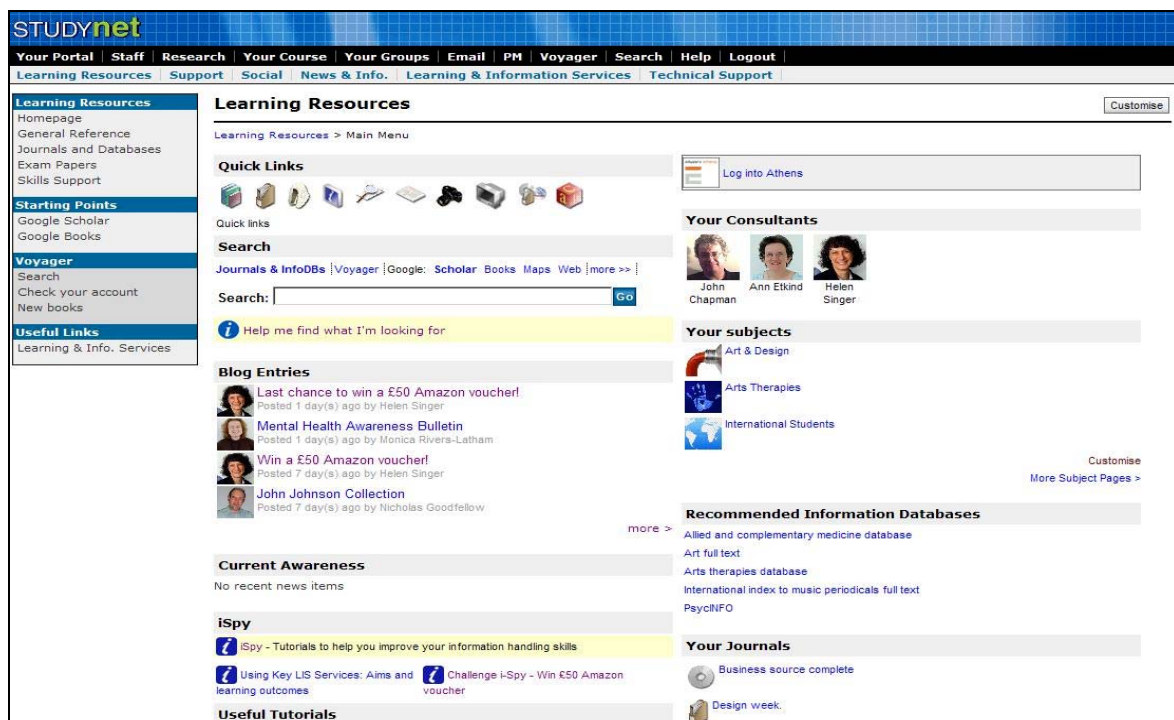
STUDYnet

Your Portal | Staff | Research | Your Course | Your Groups | Email | PM | Voyager | Search | Help | Logout |
Learning Resources | Support | Social | News & Info. | Learning & Information Services | Technical Support |

Learning Resources
Homepage
General Reference
Journals and Databases
Exam Papers
Skills Support

Starting Points
Google Scholar
Google Books

Voyager
Search
Check your account
New books

Useful Links
Learning & Info. Services

Learning Resources

Customise

Learning Resources > Main Menu

Quick Links

Quick links

Search

Journals & InfoDBs | Voyager | Google: Scholar Books Maps Web | more >> |

Search: Go

Help me find what I'm looking for

Blog Entries

Last chance to win a £50 Amazon voucher!
Posted 1 day(s) ago by Helen Singer

Mental Health Awareness Bulletin
Posted 1 day(s) ago by Monica Rivers-Latham

Win a £50 Amazon voucher!
Posted 7 day(s) ago by Helen Singer

John Johnson Collection
Posted 7 day(s) ago by Nicholas Goodfellow

more >

Current Awareness

No recent news items

iSpy

iSpy - Tutorials to help you improve your information handling skills

Using Key LIS Services: Aims and learning outcomes

Challenge i-Spy - Win £50 Amazon voucher

Useful Tutorials

Log into Athens

Your Consultants

John Chapman
Ann Etkind
Helen Singer

Your subjects

Art & Design

Arts Therapies

International Students

Customise
More Subject Pages >

Recommended Information Databases

Allied and complementary medicine database
Art full text
Arts therapies database
International index to music periodicals full text
PsycINFO

Your Journals

Business source complete

Design week.